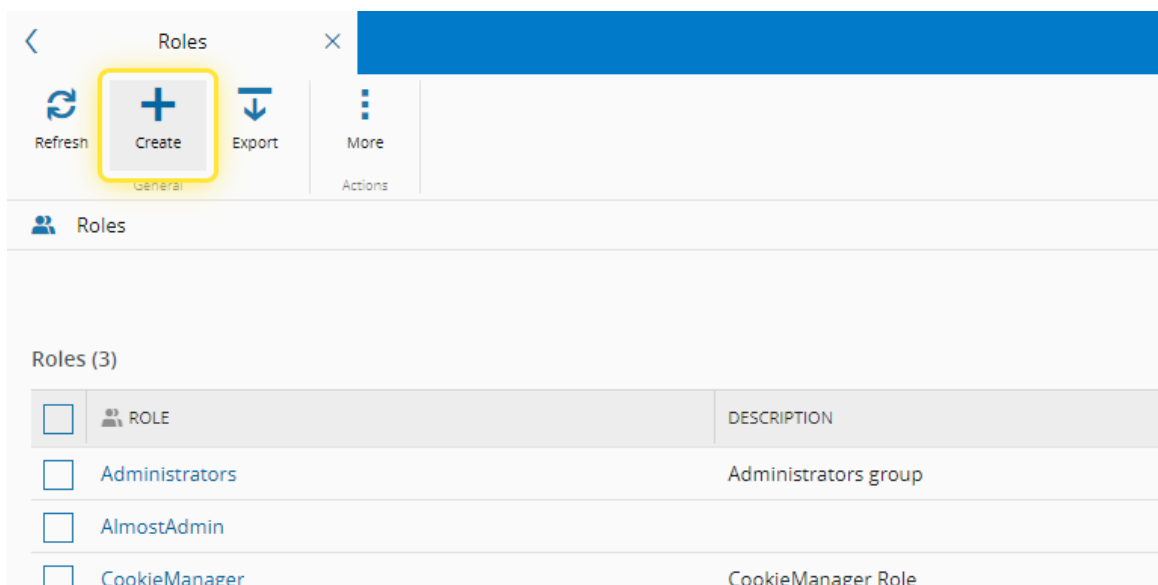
Roles

Refresh
Create
Export
General
More
Actions

Roles

Roles (3)

| ROLE | DESCRIPTION |
|---|---|
| Administrators | Administrators group |
| AlmostAdmin | |
| CookieManager | CookieManager Role |